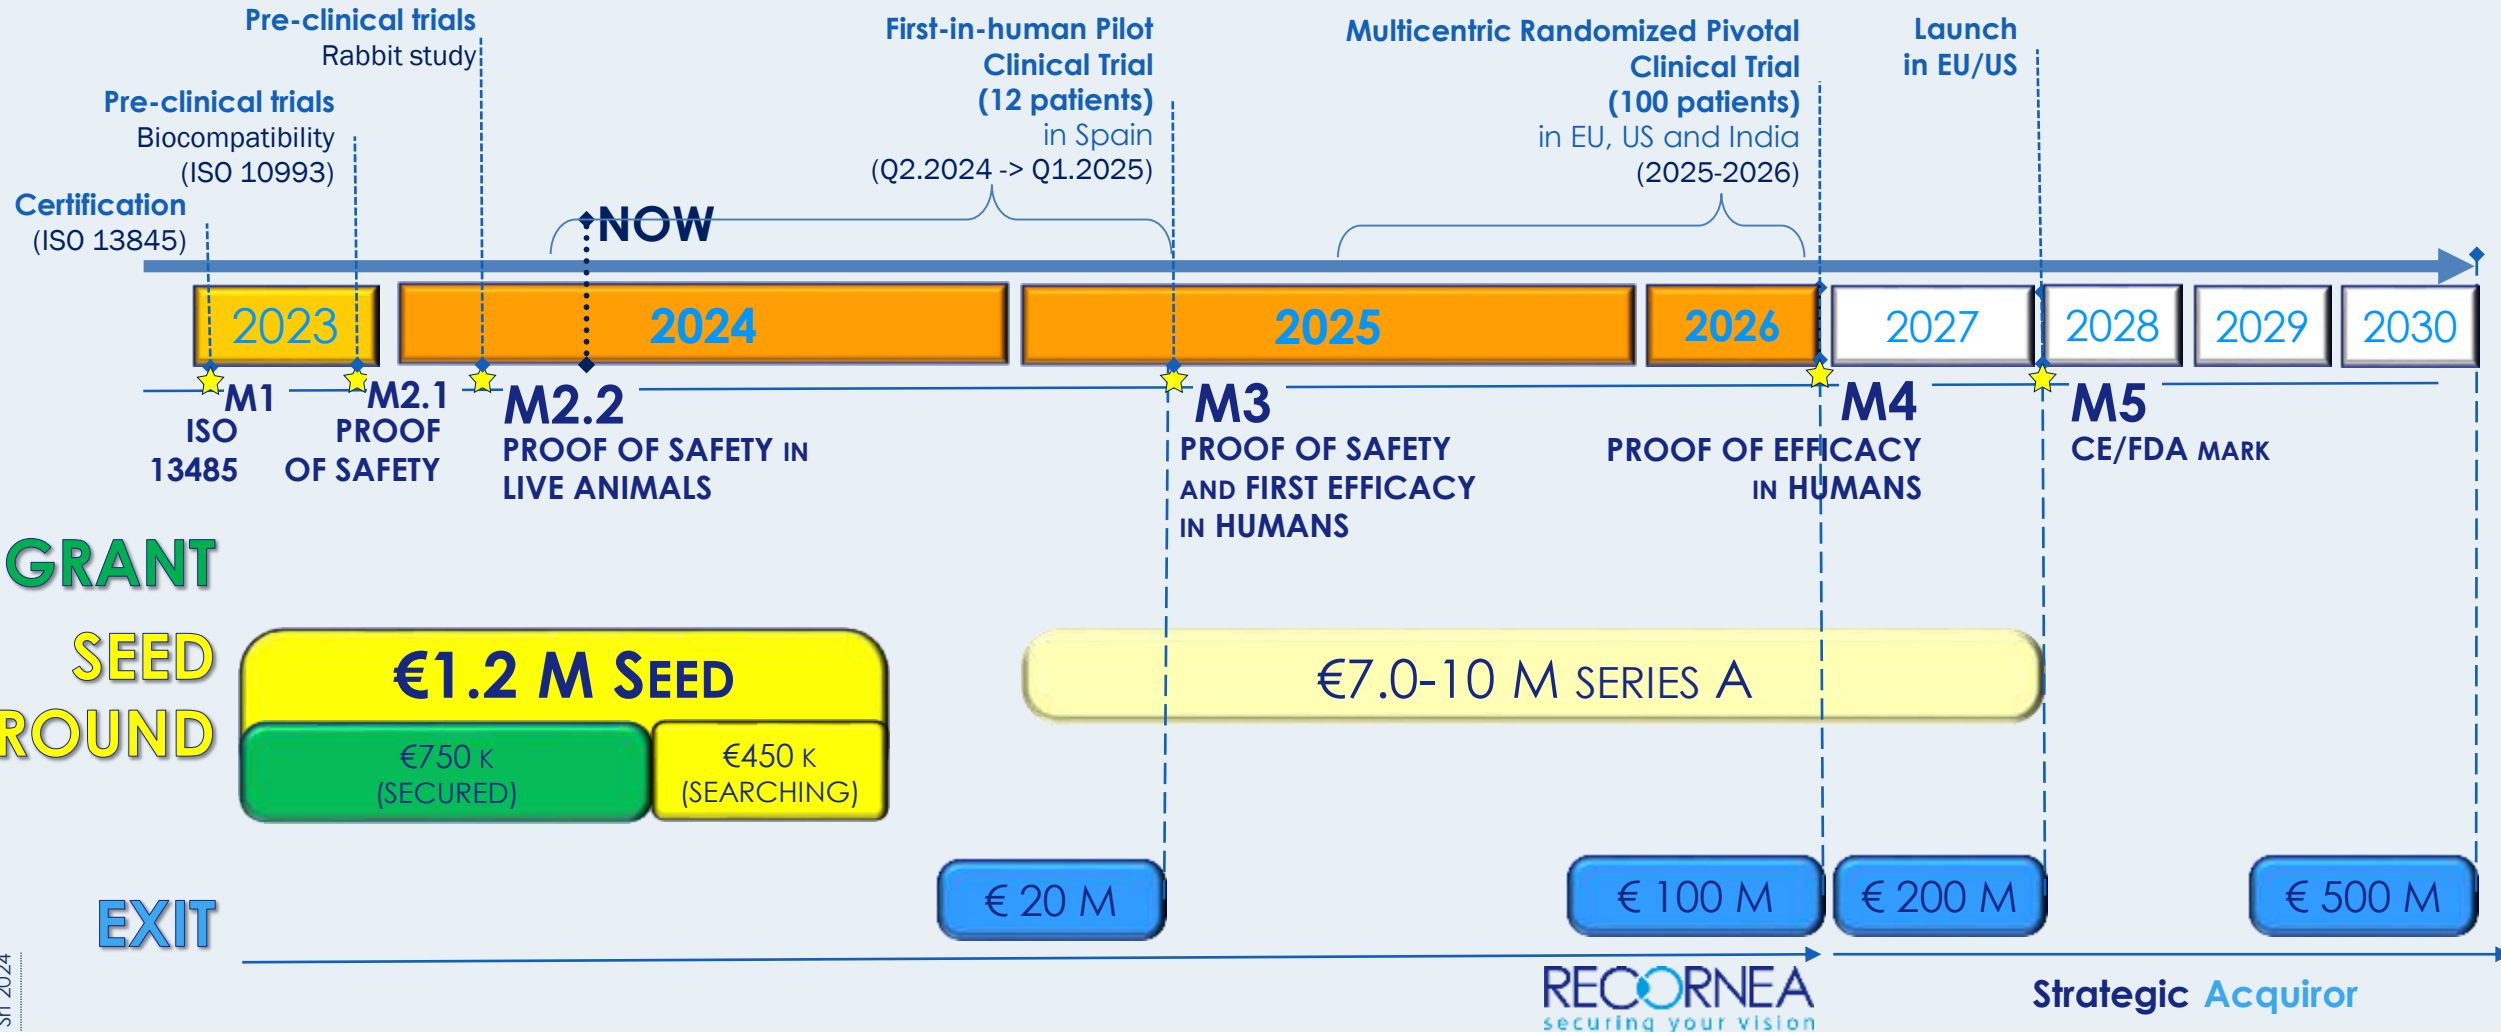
Pre-clinical trials
Rabbit study

Pre-clinical trials
Biocompatibility
(ISO 10993)

Certification
(ISO 13845)

First-in-human Pilot
Clinical Trial
(12 patients)
in Spain
(Q2.2024 -> Q1.2025)

Multicentric Randomized Pivotal
Clinical Trial
(100 patients)
in EU, US and India
(2025-2026)

Launch
in EU/US

NOW

2023 2024 2025 2026 2027 2028 2029 2030

M1
ISO
13485

M2.1
PROOF
OF SAFETY

M2.2
PROOF OF SAFETY IN
LIVE ANIMALS

M3
PROOF OF SAFETY
AND FIRST EFFICACY
IN HUMANS

M4
PROOF OF EFFICACY
IN HUMANS

M5
CE/FDA MARK

GRANT

SEED
ROUND

€1.2 M SEED
€750 K
(SECURED)
€450 K
(SEARCHING)

€7.0-10 M SERIES A

EXIT

€ 20 M
€ 100 M
€ 200 M
€ 500 M

RECORNEA
securing your vision

Strategic Acquiror

SR 2024